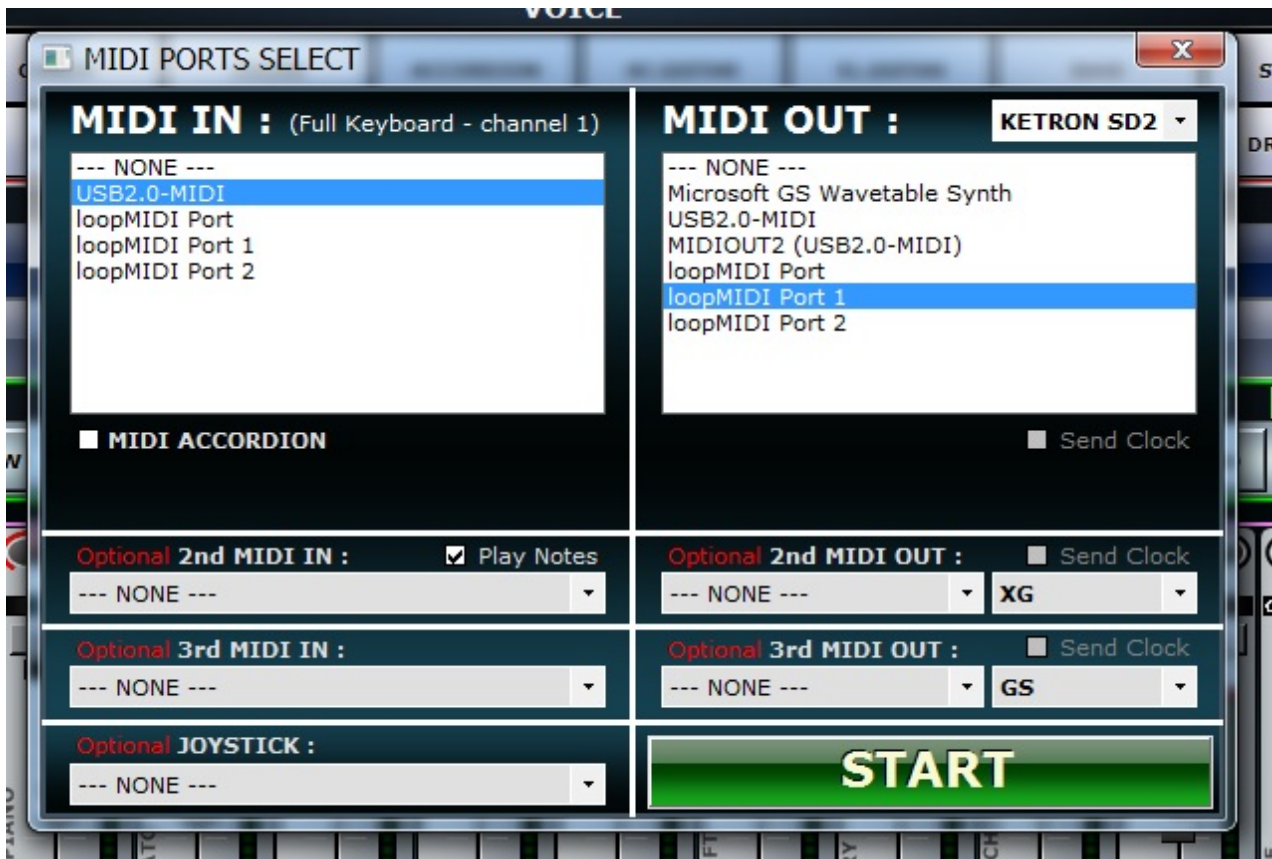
MIDI PORTS SELECT

MIDI IN : (Full Keyboard - channel 1)

--- NONE ---
USB2.0-MIDI
loopMIDI Port
loopMIDI Port 1
loopMIDI Port 2

MIDI ACCORDION

MIDI OUT :

KETRON SD2

--- NONE ---
Microsoft GS Wavetable Synth
USB2.0-MIDI
MIDIOUT2 (USB2.0-MIDI)
loopMIDI Port
loopMIDI Port 1
loopMIDI Port 2

Send Clock

Optional 2nd MIDI IN :

Play Notes

--- NONE ---

Optional 2nd MIDI OUT :

Send Clock

--- NONE ---

XG

Optional 3rd MIDI IN :

--- NONE ---

Optional 3rd MIDI OUT :

Send Clock

--- NONE ---

GS

Optional JOYSTICK :

--- NONE ---

START